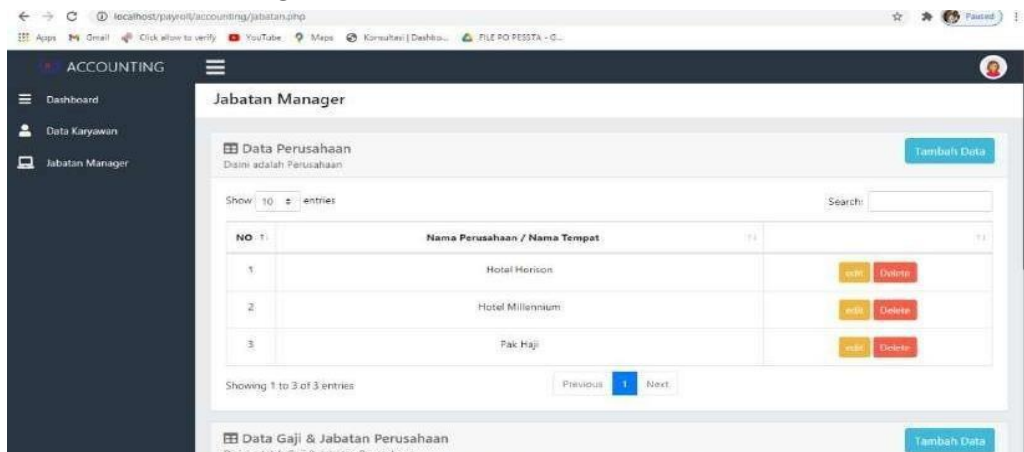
localhost/payroll/accounting/jabatan.php

Paused

Apps Gmail Click allow to verify YouTube Maps Konsultasi | Dashbo... FILE PO PESSTA - G...

ACCOUNTING

Dashboard

Data Karyawan

Jabatan Manager

Jabatan Manager

Data Perusahaan

Disini adalah Perusahaan

Tambah Data

Show 10 entries

Search:

| NO | Nama Perusahaan / Nama Tempat | |
|---|---|---|
| 1 | Hotel Horison | edit Delete |
| 2 | Hotel Millennium | edit Delete |
| 3 | Pak Haji | edit Delete |

Showing 1 to 3 of 3 entries

Previous 1 Next

Data Gaji & Jabatan Perusahaan

Tambah Data